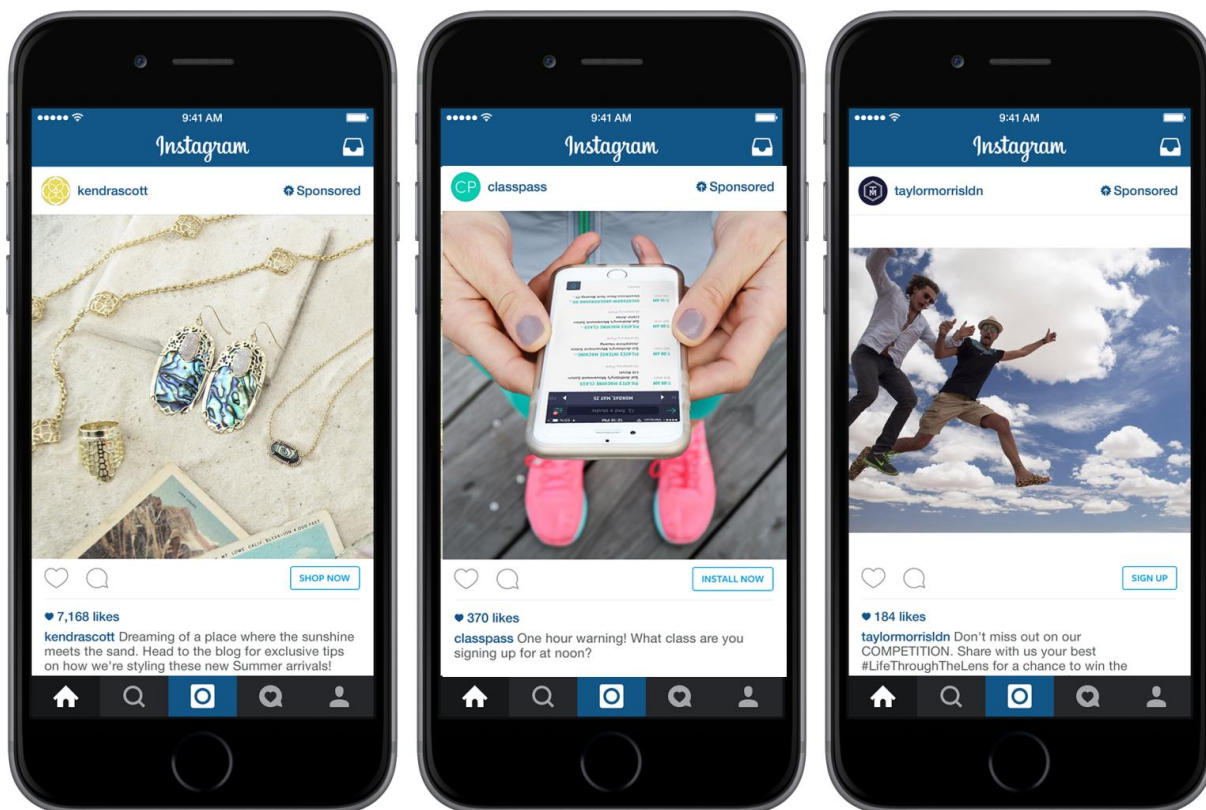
9:41 AM
Instagram
kendrascott
Sponsored
SHOP NOW
♥ 7,168 likes
kendrascott Dreaming of a place where the sunshine meets the sand. Head to the blog for exclusive tips on how we're styling these new Summer arrivals!

9:41 AM
Instagram
CP classpass
Sponsored
INSTALL NOW
♥ 370 likes
classpass One hour warning! What class are you signing up for at noon?

9:41 AM
Instagram
taylormorrisldn
Sponsored
SIGN UP
♥ 184 likes
taylormorrisldn Don't miss out on our COMPETITION. Share with us your best #LifeThroughTheLens for a chance to win the